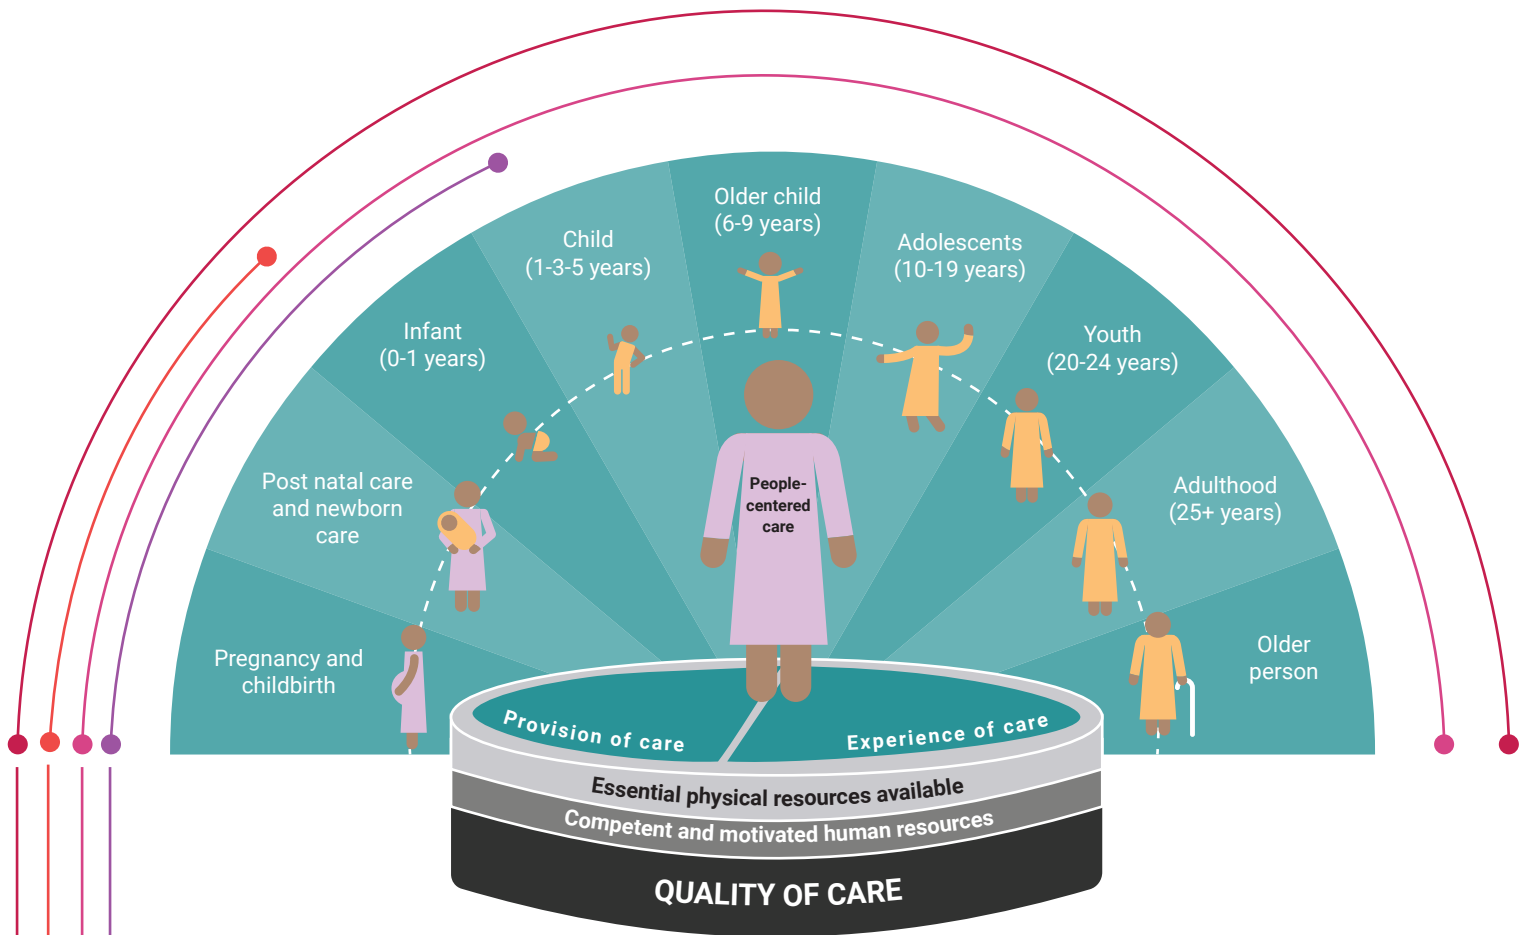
Pregnancy and childbirth

Post natal care and newborn care

Infant (0-1 years)

Child (1-3-5 years)

Older child (6-9 years)

Adolescents (10-19 years)

Youth (20-24 years)

Adulthood (25+ years)

Older person

People-centered care

Provision of care

Experience of care

Essential physical resources available

Competent and motivated human resources

QUALITY OF CARE